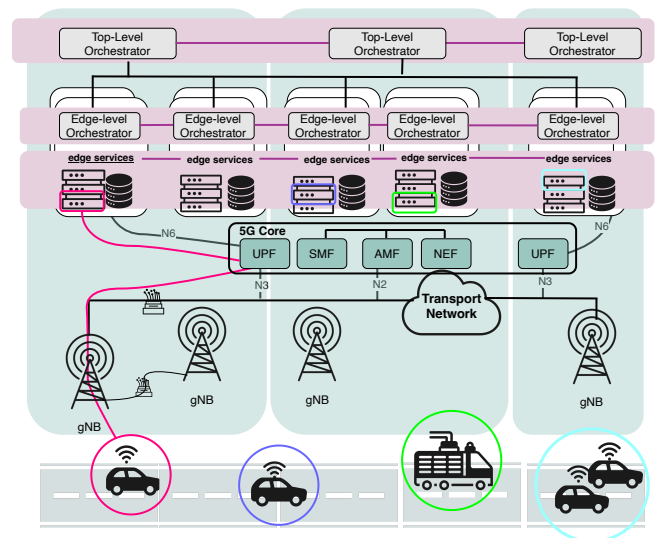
Top-Level Orchestrator

Top-Level Orchestrator

Top-Level Orchestrator

Edge-level Orchestrator

Edge-level Orchestrator

Edge-level Orchestrator

Edge-level Orchestrator

Edge-level Orchestrator

edge services

edge services

edge services

edge services

edge services

N6

5G Core

UPF

SMF

AMF

NEF

UPF

N6

N3

N2

N3

Transport Network

gNB

gNB

gNB

gNB